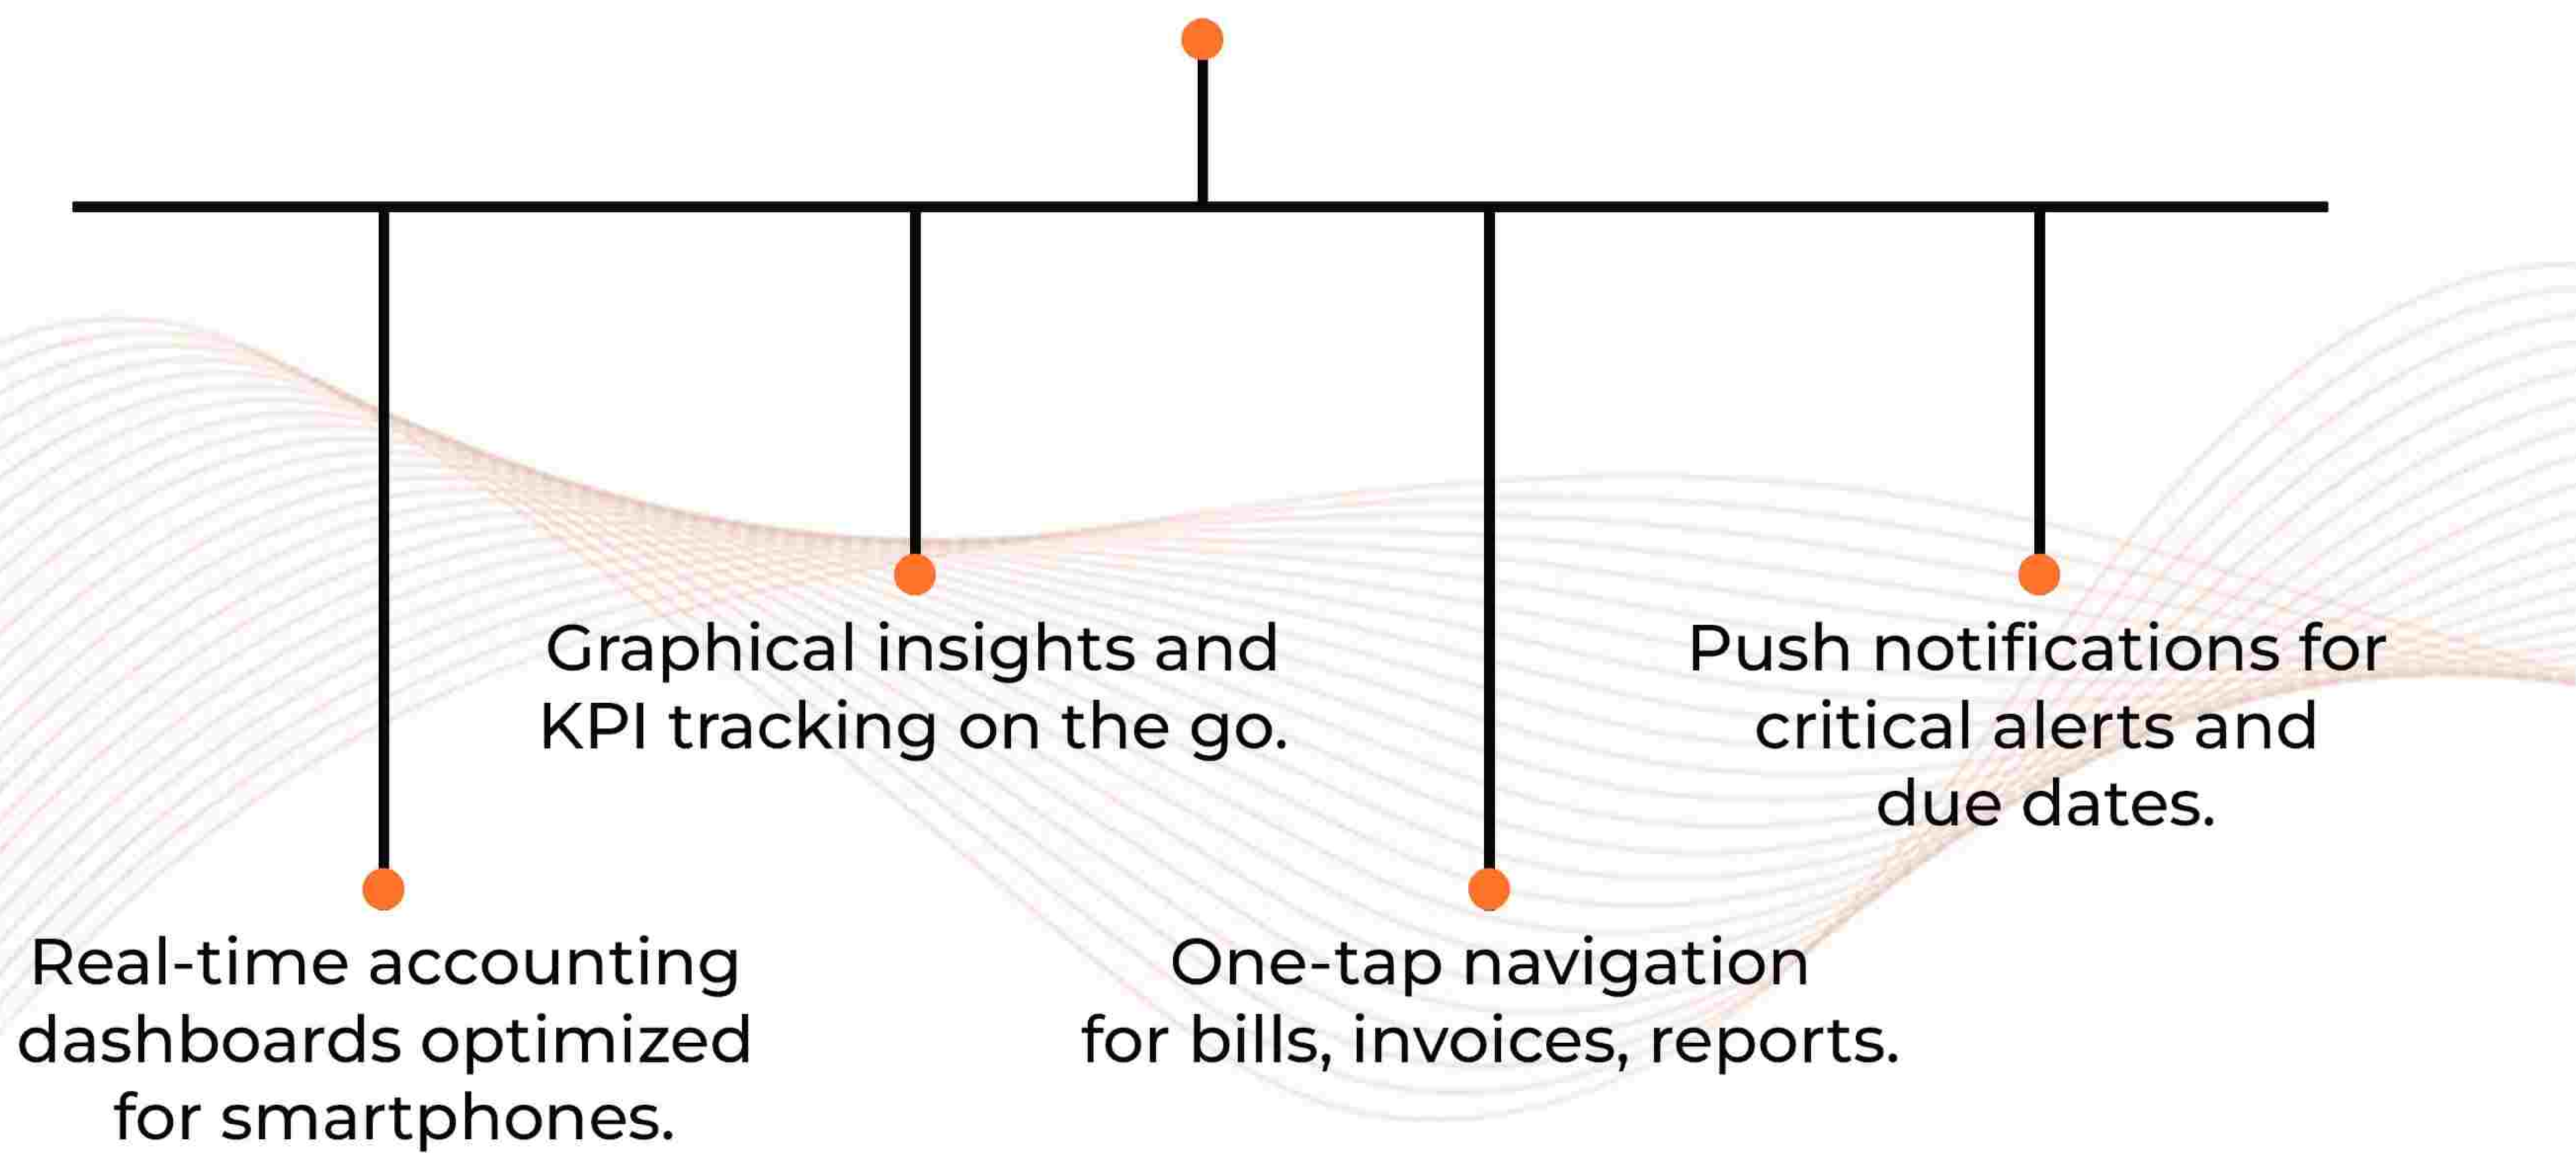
Graphical insights and KPI tracking on the go.

Push notifications for critical alerts and due dates.

Real-time accounting dashboards optimized for smartphones.

One-tap navigation for bills, invoices, reports.